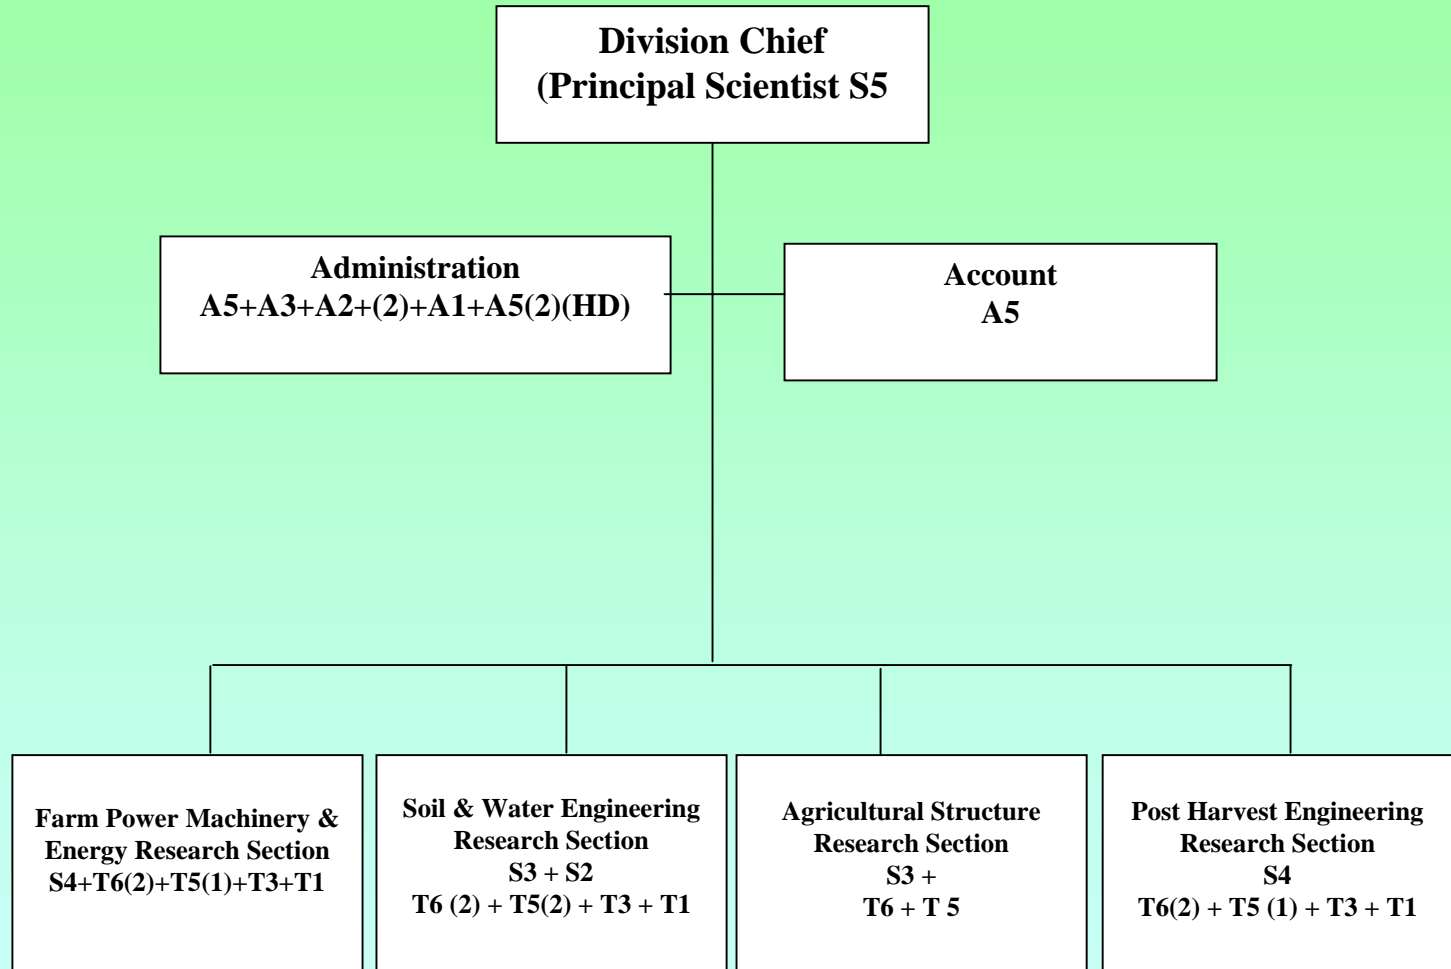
Division Chief
(Principal Scientist S5

Administration
A5+A3+A2+(2)+A1+A5(2)(HD)

Account
A5

Farm Power Machinery & Energy Research Section
S4+T6(2)+T5(1)+T3+T1

Soil & Water Engineering Research Section
S3 + S2
T6 (2) + T5(2) + T3 + T1

Agricultural Structure Research Section
S3 +
T6 + T 5

Post Harvest Engineering Research Section
S4
T6(2) + T5 (1) + T3 + T1